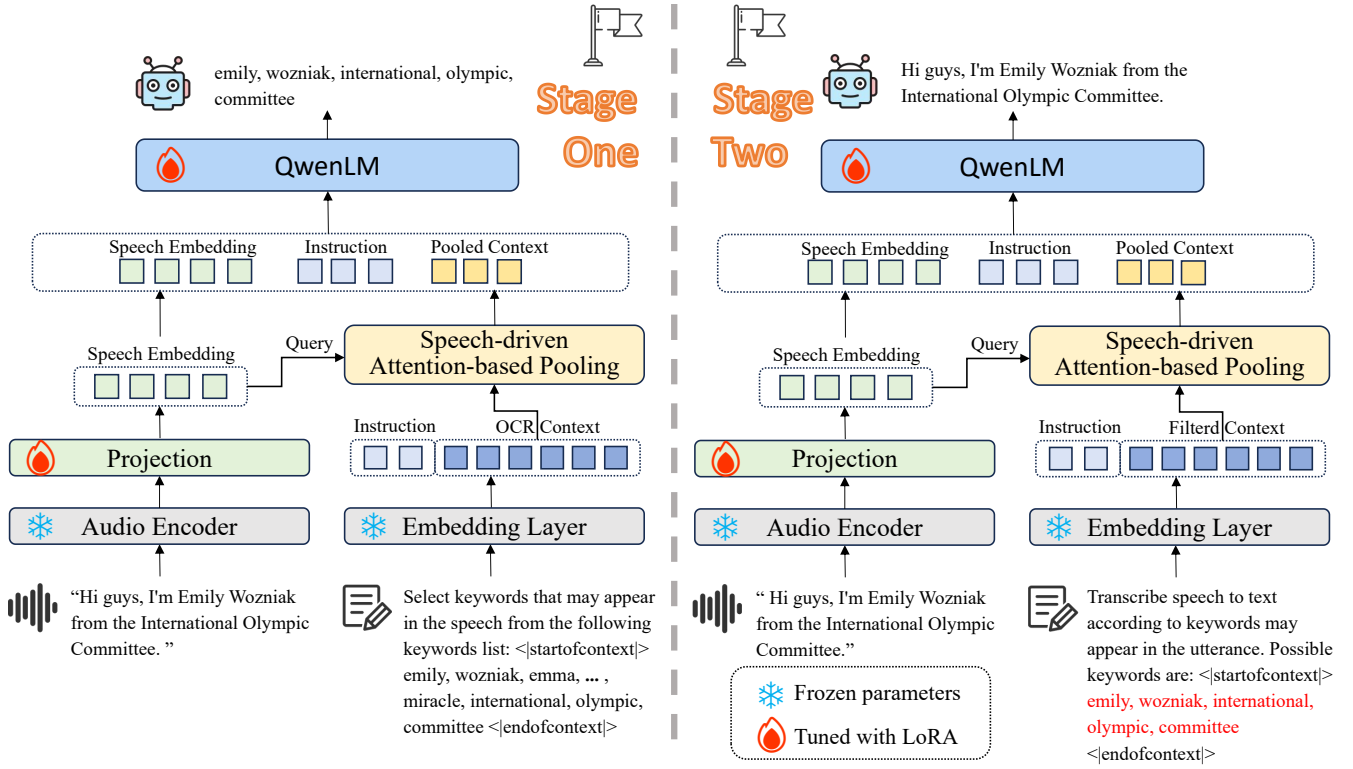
emily, wozniak, international, olympic, committee

Stage One

QwenLM

Speech Embedding Instruction Pooled Context

Speech Embedding Query

Speech-driven Attention-based Pooling

Instruction OCR Context

Projection

Audio Encoder

Embedding Layer

"Hi guys, I'm Emily Wozniak from the International Olympic Committee. "

Select keywords that may appear in the speech from the following keywords list: <|startofcontext|> emily, wozniak, emma, ... , miracle, international, olympic, committee <|endofcontext|>

Hi guys, I'm Emily Wozniak from the International Olympic Committee.

Stage Two

QwenLM

Speech Embedding Instruction Pooled Context

Speech Embedding Query

Speech-driven Attention-based Pooling

Instruction Filterd Context

Projection

Audio Encoder

Embedding Layer

" Hi guys, I'm Emily Wozniak from the International Olympic Committee."

Frozen parameters

Tuned with LoRA

Transcribe speech to text according to keywords may appear in the utterance. Possible keywords are: <|startofcontext|> emily, wozniak, international, olympic, committee <|endofcontext|>